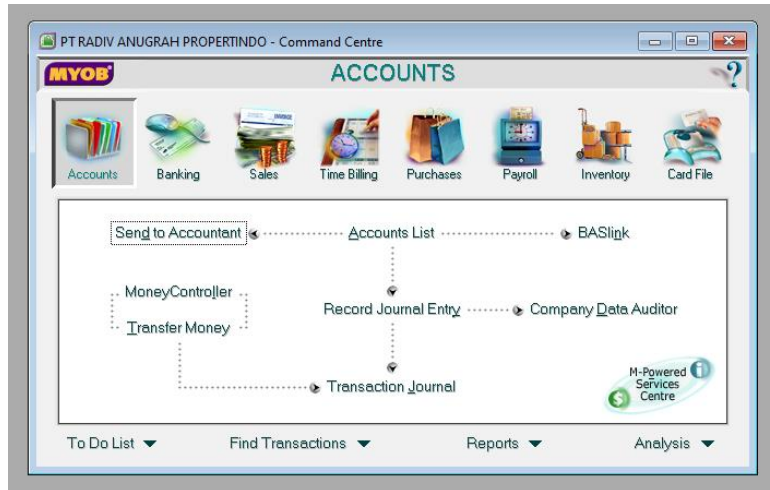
PT RADIV ANUGRAH PROPERTINDO - Command Centre

MYOB

ACCOUNTS

?

Accounts

Banking

Sales

Time Billing

Purchases

Payroll

Inventory

Card File

Send to Accountant

Accounts List

BASlink

MoneyController

Transfer Money

Record Journal Entry

Company Data Auditor

Transaction Journal

M-Powered Services Centre

To Do List

Find Transactions

Reports

Analysis